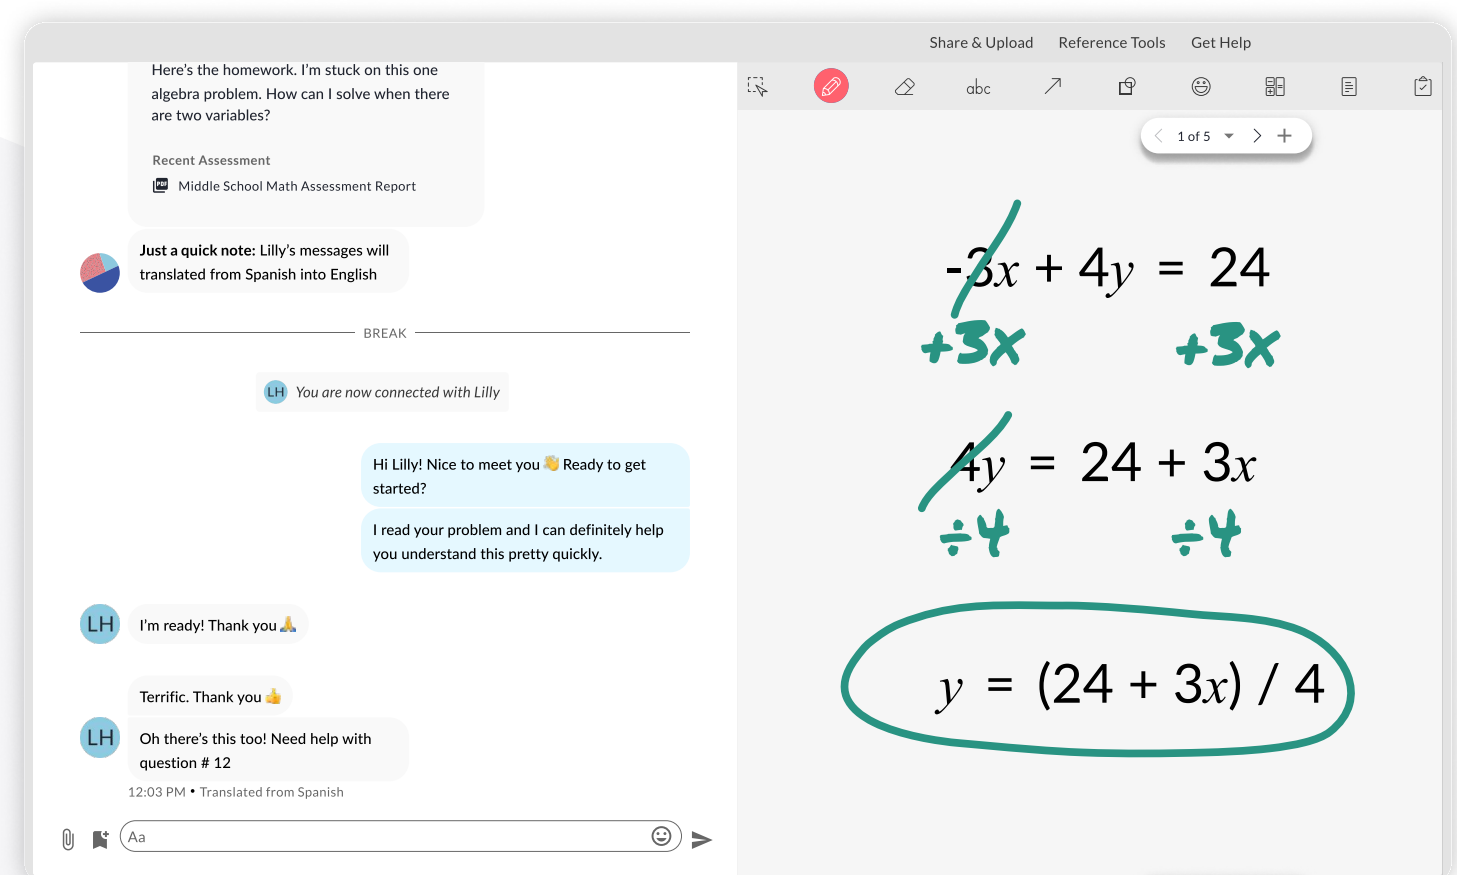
Share & Upload Reference Tools Get Help

Here's the homework. I'm stuck on this one algebra problem. How can I solve when there are two variables?

Recent Assessment

Middle School Math Assessment Report

Just a quick note: Lilly's messages will translated from Spanish into English

BREAK

LH You are now connected with Lilly

Hi Lilly! Nice to meet you 👋 Ready to get started?

I read your problem and I can definitely help you understand this pretty quickly.

LH I'm ready! Thank you 🙏

Terrific. Thank you 👍

LH Oh there's this too! Need help with question # 12

12:03 PM • Translated from Spanish

Aa

abc

1 of 5

$-3x + 4y = 24$

+3x +3x

$4y = 24 + 3x$

÷4 ÷4

$y = (24 + 3x) / 4$